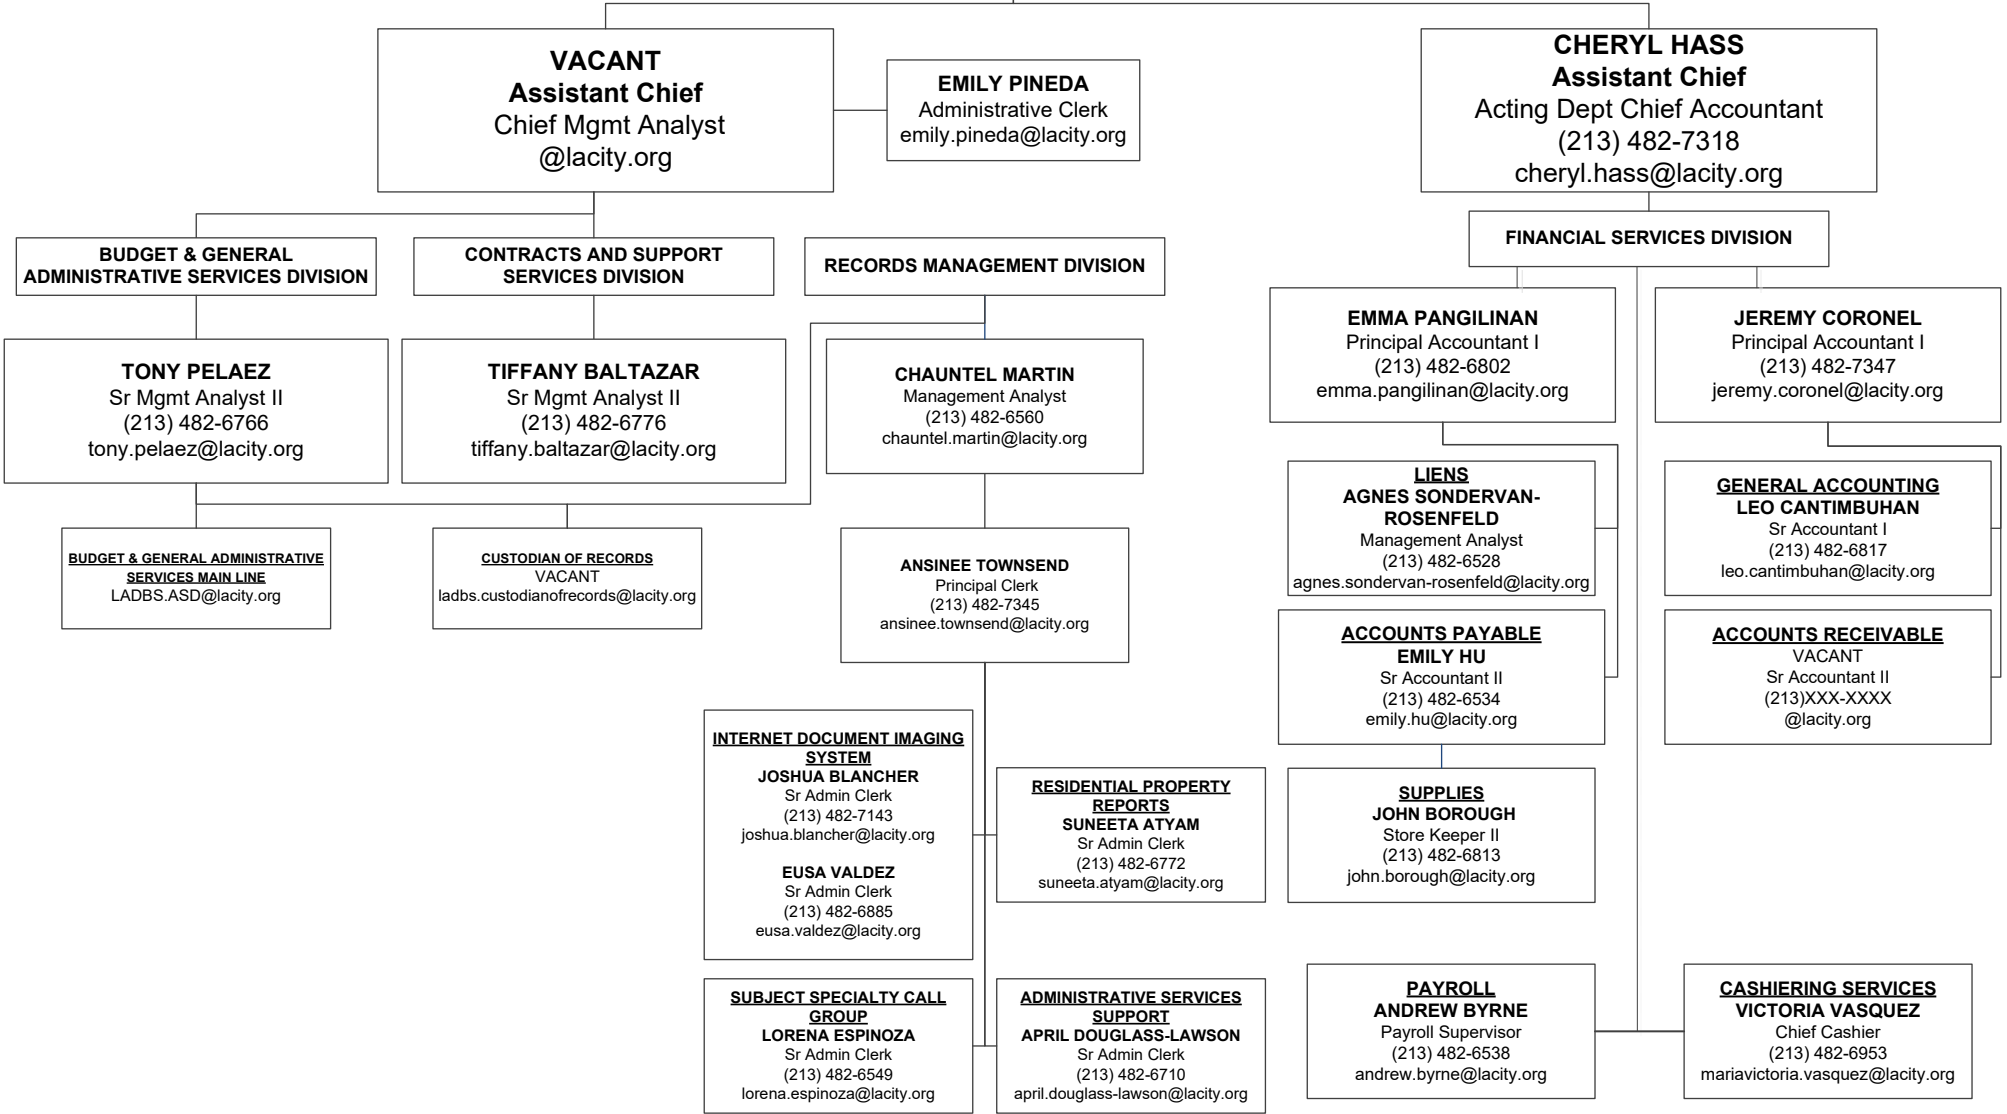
VACANT
Assistant Chief
Chief Mgmt Analyst
@lacity.org

EMILY PINEDA
Administrative Clerk
emily.pineda@lacity.org

CHERYL HASS
Assistant Chief
Acting Dept Chief Accountant
(213) 482-7318
cheryl.hass@lacity.org

BUDGET & GENERAL ADMINISTRATIVE SERVICES DIVISION

CONTRACTS AND SUPPORT SERVICES DIVISION

RECORDS MANAGEMENT DIVISION

FINANCIAL SERVICES DIVISION

TONY PELAEZ
Sr Mgmt Analyst II
(213) 482-6766
tony.pelaez@lacity.org

TIFFANY BALTAZAR
Sr Mgmt Analyst II
(213) 482-6776
tiffany.baltazar@lacity.org

CHAUNTEL MARTIN
Management Analyst
(213) 482-6560
chauntel.martin@lacity.org

EMMA PANGILINAN
Principal Accountant I
(213) 482-6802
emma.pangilinan@lacity.org

JEREMY CORONEL
Principal Accountant I
(213) 482-7347
jeremy.coronel@lacity.org

LIENS
AGNES SONDERVAN-ROSENFELD
Management Analyst
(213) 482-6528
agnes.sondervan-rosenfeld@lacity.org

GENERAL ACCOUNTING
LEO CANTIMBUHAN
Sr Accountant I
(213) 482-6817
leo.cantimbuhan@lacity.org

BUDGET & GENERAL ADMINISTRATIVE SERVICES MAIN LINE
LADBS.ASD@lacity.org

CUSTODIAN OF RECORDS
VACANT
ladbs.custodianofrecords@lacity.org

ANSINEE TOWNSEND
Principal Clerk
(213) 482-7345
ansinee.townsend@lacity.org

ACCOUNTS PAYABLE
EMILY HU
Sr Accountant II
(213) 482-6534
emily.hu@lacity.org

ACCOUNTS RECEIVABLE
VACANT
Sr Accountant II
(213)XXX-XXXX
@lacity.org

INTERNET DOCUMENT IMAGING SYSTEM
JOSHUA BLANCHER
Sr Admin Clerk
(213) 482-7143
joshua.blancher@lacity.org

EUSA VALDEZ
Sr Admin Clerk
(213) 482-6885
eusa.valdez@lacity.org

RESIDENTIAL PROPERTY REPORTS
SUNEETA ATYAM
Sr Admin Clerk
(213) 482-6772
suneeta.atyam@lacity.org

SUPPLIES
JOHN BOROUGH
Store Keeper II
(213) 482-6813
john.borough@lacity.org

SUBJECT SPECIALTY CALL GROUP
LORENA ESPINOZA
Sr Admin Clerk
(213) 482-6549
lorena.espinoza@lacity.org

ADMINISTRATIVE SERVICES SUPPORT
APRIL DOUGLASS-LAWSON
Sr Admin Clerk
(213) 482-6710
april.douglass-lawson@lacity.org

PAYROLL
ANDREW BYRNE
Payroll Supervisor
(213) 482-6538
andrew.byrne@lacity.org

CASHIERING SERVICES
VICTORIA VASQUEZ
Chief Cashier
(213) 482-6953
mariavictoria.vasquez@lacity.org